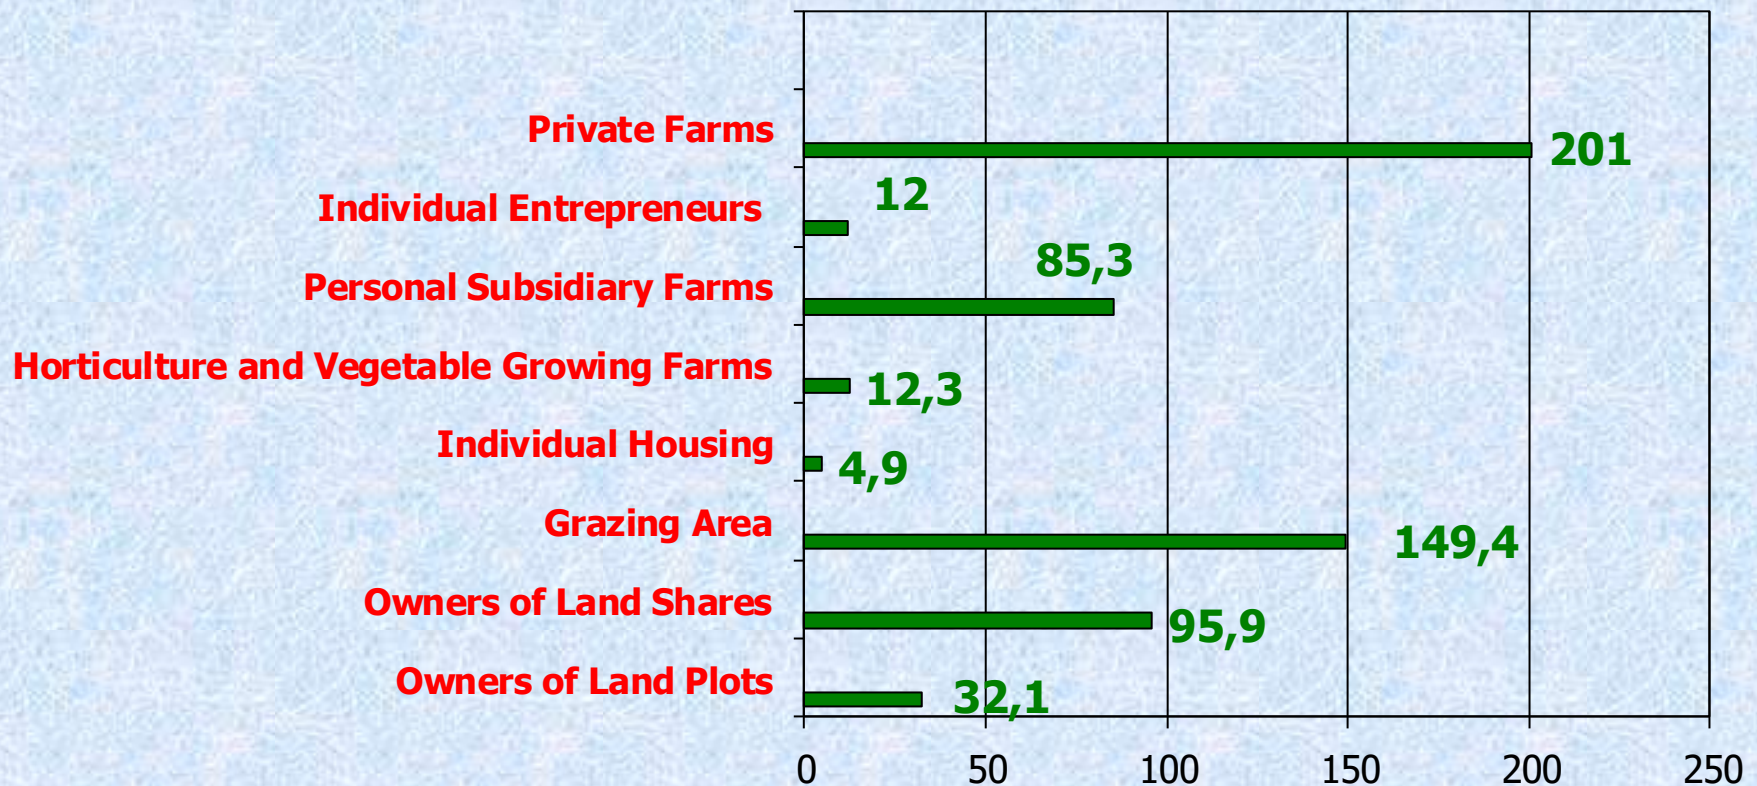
Private Farms
201
Individual Entrepreneurs
12
Personal Subsidiary Farms
85,3
Horticulture and Vegetable Growing Farms
12,3
Individual Housing
4,9
Grazing Area
149,4
Owners of Land Shares
95,9
Owners of Land Plots
32,1
0
50
100
150
200
250